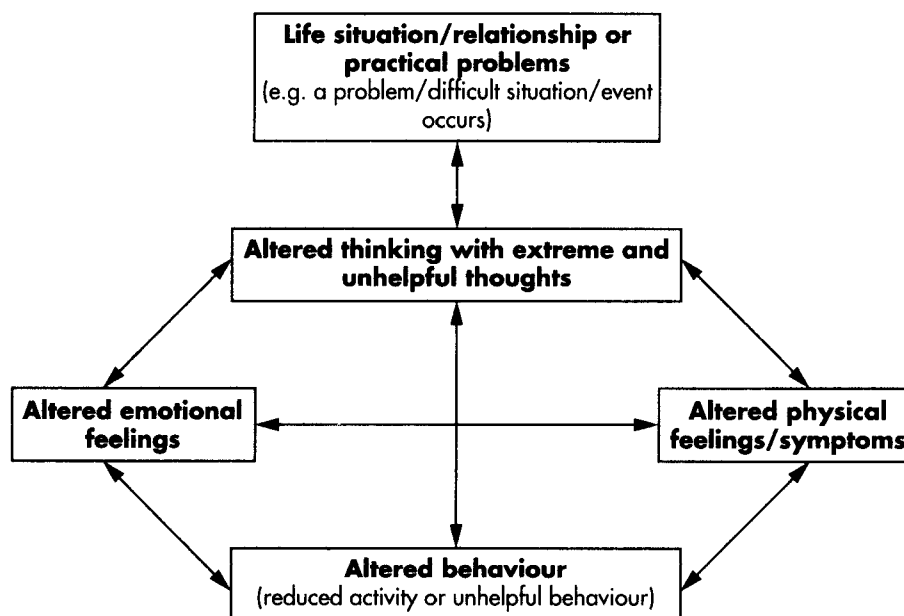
Life situation/relationship or practical problems
(e.g. a problem/difficult situation/event occurs)

Altered thinking with extreme and unhelpful thoughts

Altered emotional feelings

Altered physical feelings/symptoms

Altered behaviour
(reduced activity or unhelpful behaviour)